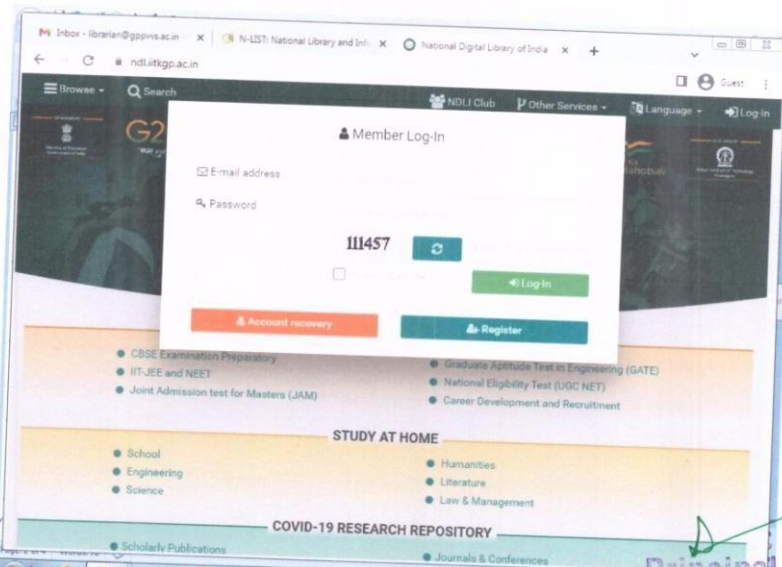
Inbox - librarian@gppvis.ac.in × N-LIST: National Library and Inf × National Digital Library of India × +

ndl.iitkgp.ac.in

Guest

Browse Search NDLI Club Other Services Language Log-In

G2

Member Log-In

E-mail address

Password

111457

Log-In

Account recovery

Register

CBSE Examination Preparatory
IIT-JEE and NEET
Joint Admission test for Masters (JAM)

Graduate Aptitude Test in Engineering (GATE)
National Eligibility Test (UGC NET)
Career Development and Recruitment

STUDY AT HOME

School
Engineering
Science

Humanities
Literature
Law & Management

COVID-19 RESEARCH REPOSITORY

Scholarly Publications

Journals & Conferences